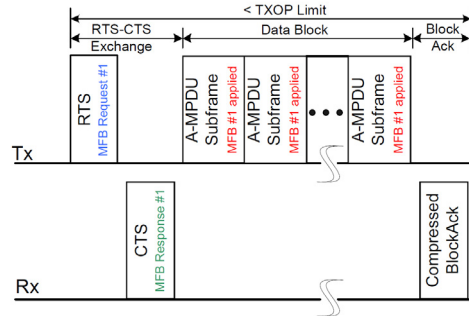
< TXOP Limit

RTS-CTS Exchange

Data Block

Block Ack

RTS
MFB Request #1

A-MPDU Subframe
MFB #1 applied

A-MPDU Subframe
MFB #1 applied

A-MPDU Subframe
MFB #1 applied

Tx

CTS
MFB Response #1

Compressed BlockAck

Rx